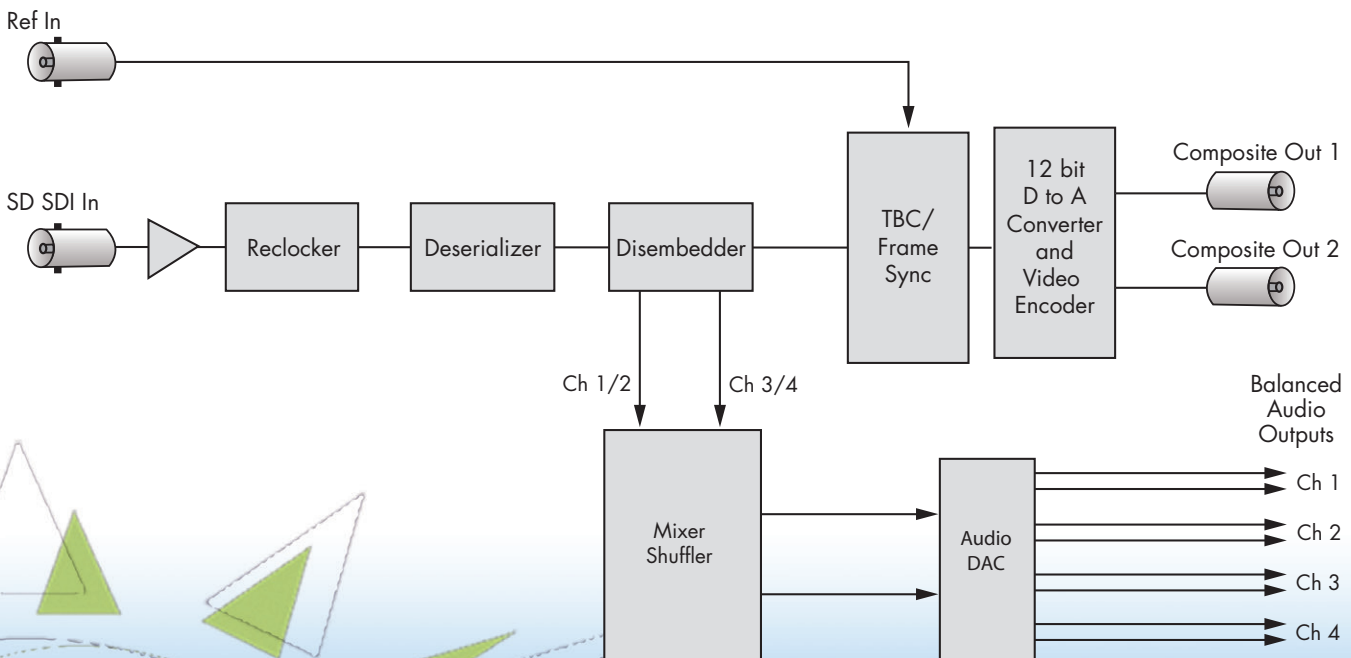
Ref In

SD SDI In

Reclocker

Deserializer

Disembedder

TBC/ Frame Sync

12 bit D to A Converter and Video Encoder

Composite Out 1

Composite Out 2

Ch 1/2

Ch 3/4

Mixer Shuffler

Audio DAC

Balanced Audio Outputs

Ch 1

Ch 2

Ch 3

Ch 4